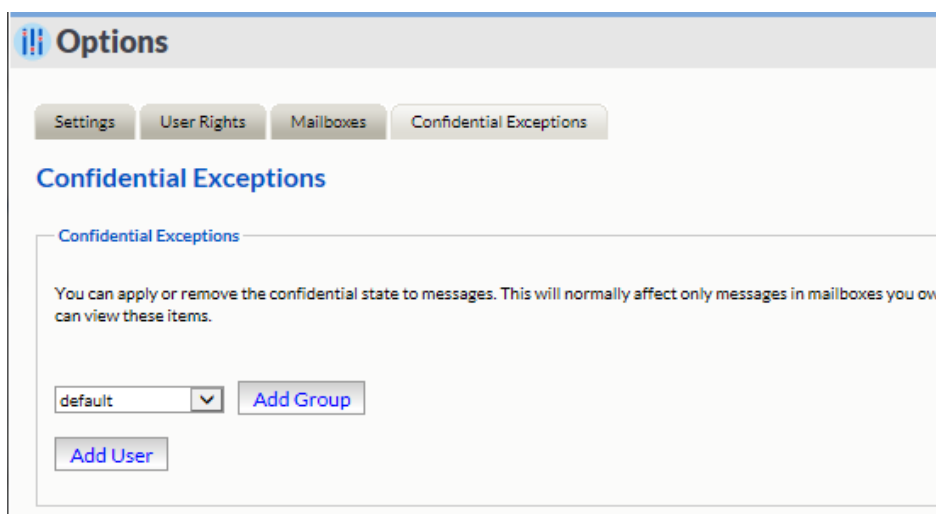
Options

Settings | User Rights | Mailboxes | Confidential Exceptions

Confidential Exceptions

Confidential Exceptions

You can apply or remove the confidential state to messages. This will normally affect only messages in mailboxes you ow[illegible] can view these items.

default

Add Group

Add User